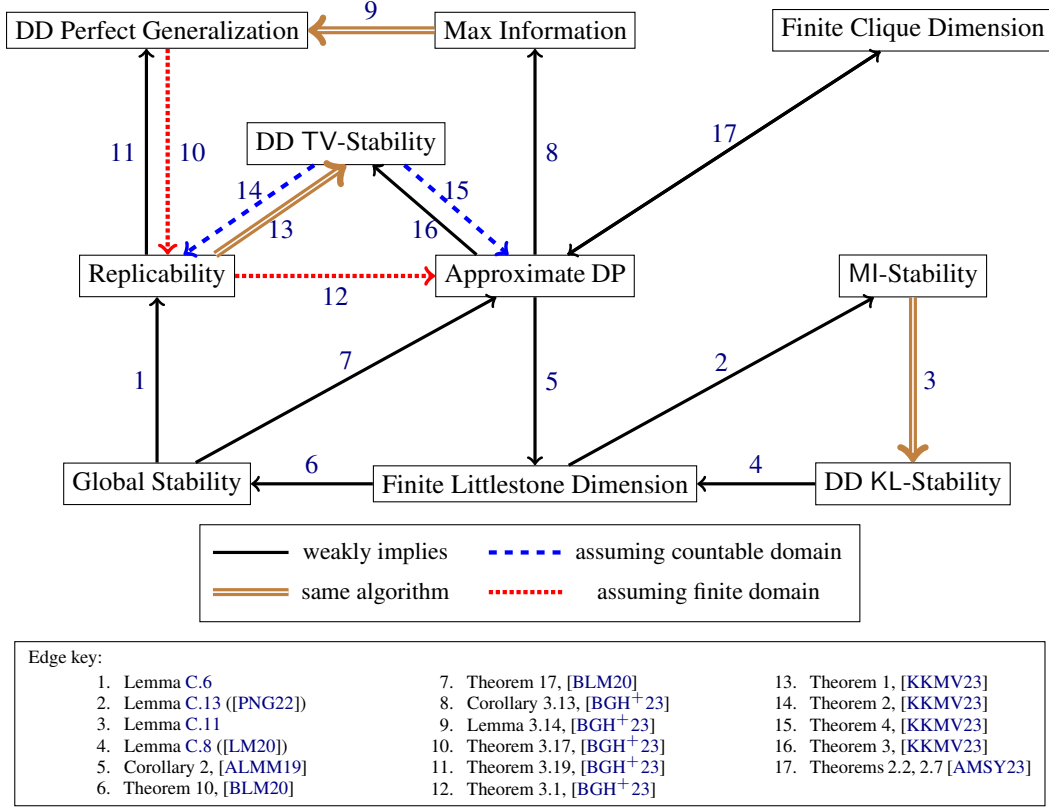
DD Perfect Generalization
9
Max Information
Finite Clique Dimension
11
10
DD TV-Stability
8
17
14
15
13
16
Replicability
12
Approximate DP
MI-Stability
1
7
5
2
3
Global Stability
6
Finite Littlestone Dimension
4
DD KL-Stability

weakly implies
assuming countable domain
same algorithm
assuming finite domain

Edge key:
1. Lemma C.6
2. Lemma C.13 ([PNG22])
3. Lemma C.11
4. Lemma C.8 ([LM20])
5. Corollary 2, [ALMM19]
6. Theorem 10, [BLM20]
7. Theorem 17, [BLM20]
8. Corollary 3.13, [BGH$^+$23]
9. Lemma 3.14, [BGH$^+$23]
10. Theorem 3.17, [BGH$^+$23]
11. Theorem 3.19, [BGH$^+$23]
12. Theorem 3.1, [BGH$^+$23]
13. Theorem 1, [KKMV23]
14. Theorem 2, [KKMV23]
15. Theorem 4, [KKMV23]
16. Theorem 3, [KKMV23]
17. Theorems 2.2, 2.7 [AMSY23]